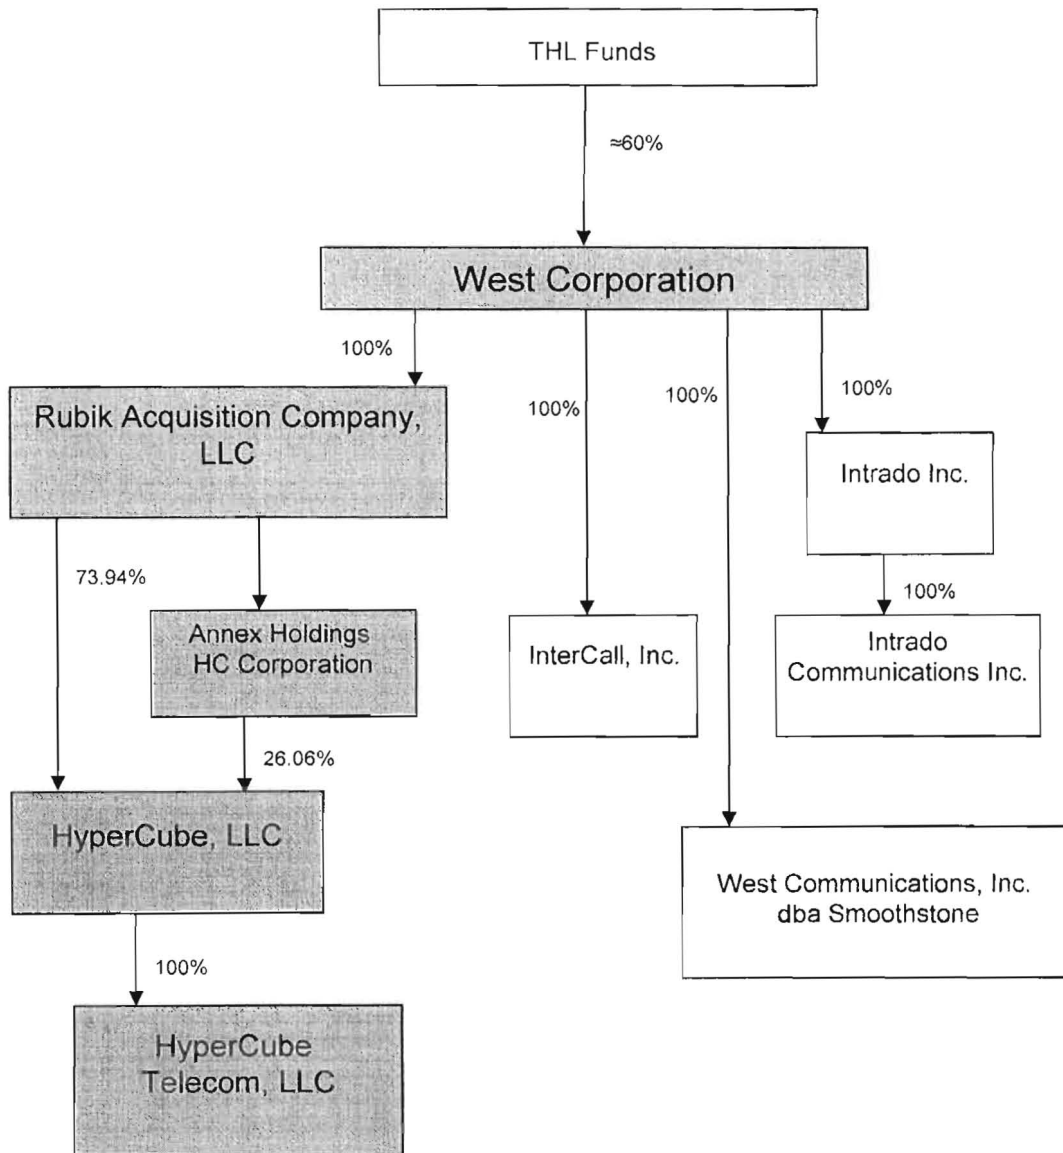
THL Funds

≈60%

West Corporation

100%

Rubik Acquisition Company, LLC

100%

100%

100%

Intrado Inc.

73.94%

Annex Holdings HC Corporation

InterCall, Inc.

100%

Intrado Communications Inc.

26.06%

HyperCube, LLC

West Communications, Inc. dba Smoothstone

100%

HyperCube Telecom, LLC